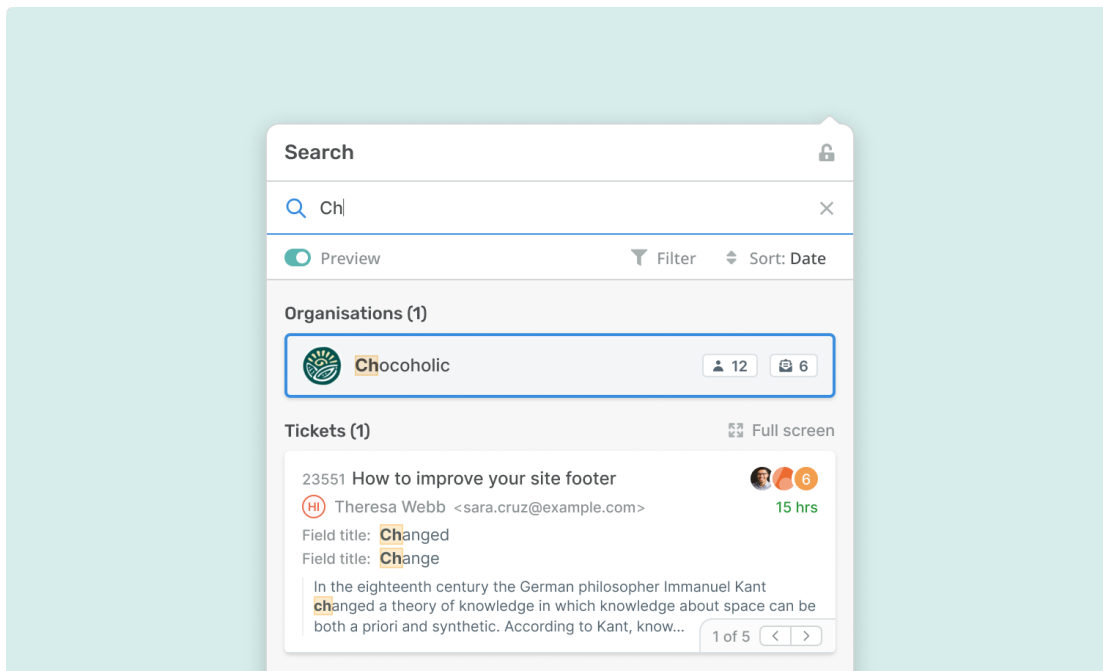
Search

Ch

Preview
Filter
Sort: Date

Organisations (1)

Chocoholic
12
6

Tickets (1)
Full screen

23551 How to improve your site footer
6
HI Theresa Webb <sara.cruz@example.com>
15 hrs
Field title: Changed
Field title: Change
In the eighteenth century the German philosopher Immanuel Kant changed a theory of knowledge in which knowledge about space can be both a priori and synthetic. According to Kant, know...
1 of 5